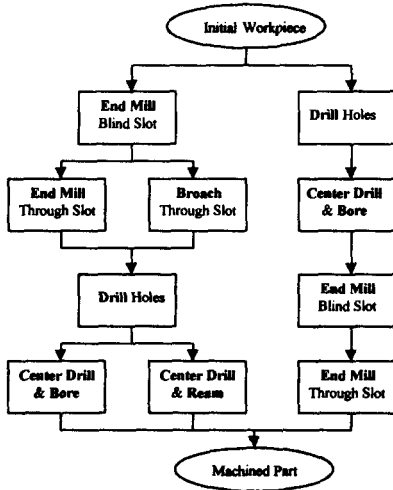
Initial Workpiece

End Mill
Blind Slot

Drill Holes

End Mill
Through Slot

Broach
Through Slot

Center Drill
& Bore

Drill Holes

End Mill
Blind Slot

Center Drill
& Bore

Center Drill
& Ream

End Mill
Through Slot

Machined Part